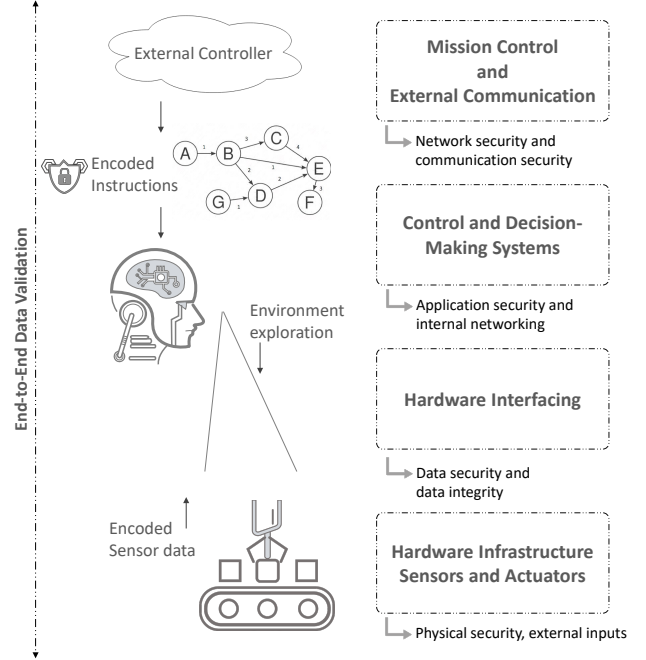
End-to-End Data Validation

External Controller

Encoded Instructions

A 1 B 3 C 4 E 2 1 2 D 2 G 1 F 3

Environment exploration

Encoded Sensor data

Mission Control and External Communication

Network security and communication security

Control and Decision-Making Systems

Application security and internal networking

Hardware Interfacing

Data security and data integrity

Hardware Infrastructure Sensors and Actuators

Physical security, external inputs